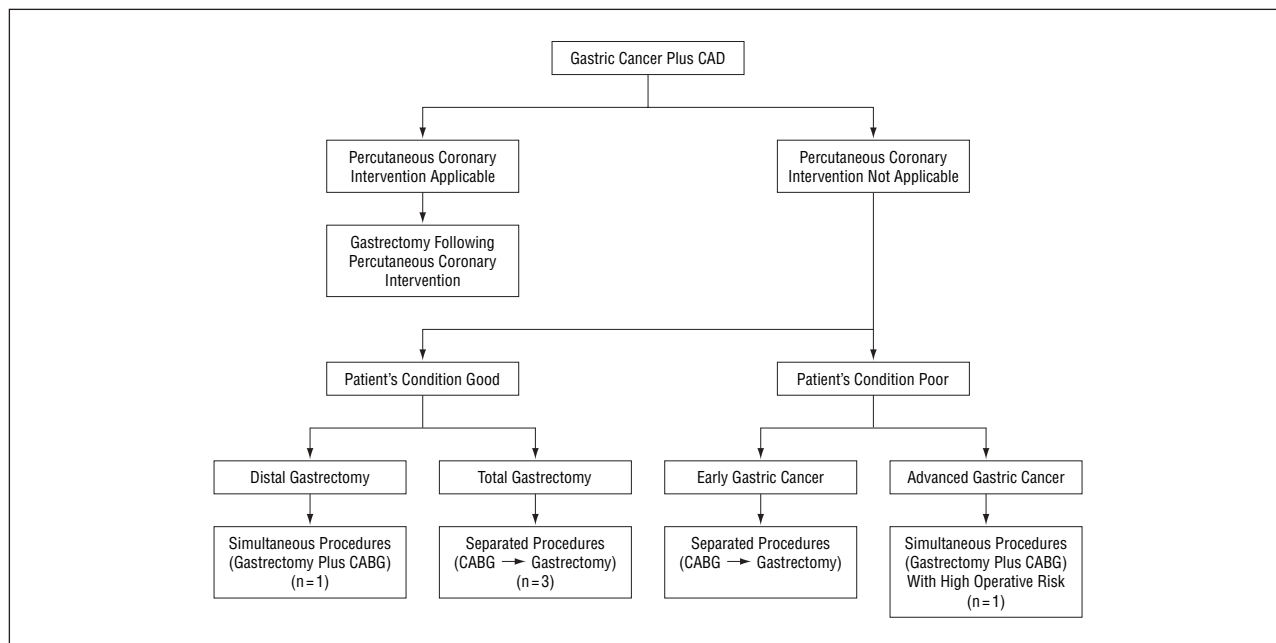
Gastric Cancer Plus CAD

Percutaneous Coronary Intervention Applicable

Percutaneous Coronary Intervention Not Applicable

Gastrectomy Following Percutaneous Coronary Intervention

Patient’s Condition Good

Patient’s Condition Poor

Distal Gastrectomy

Total Gastrectomy

Early Gastric Cancer

Advanced Gastric Cancer

Simultaneous Procedures (Gastrectomy Plus CABG) (n = 1)

Separated Procedures (CABG → Gastrectomy) (n = 3)

Separated Procedures (CABG → Gastrectomy)

Simultaneous Procedures (Gastrectomy Plus CABG) With High Operative Risk (n = 1)